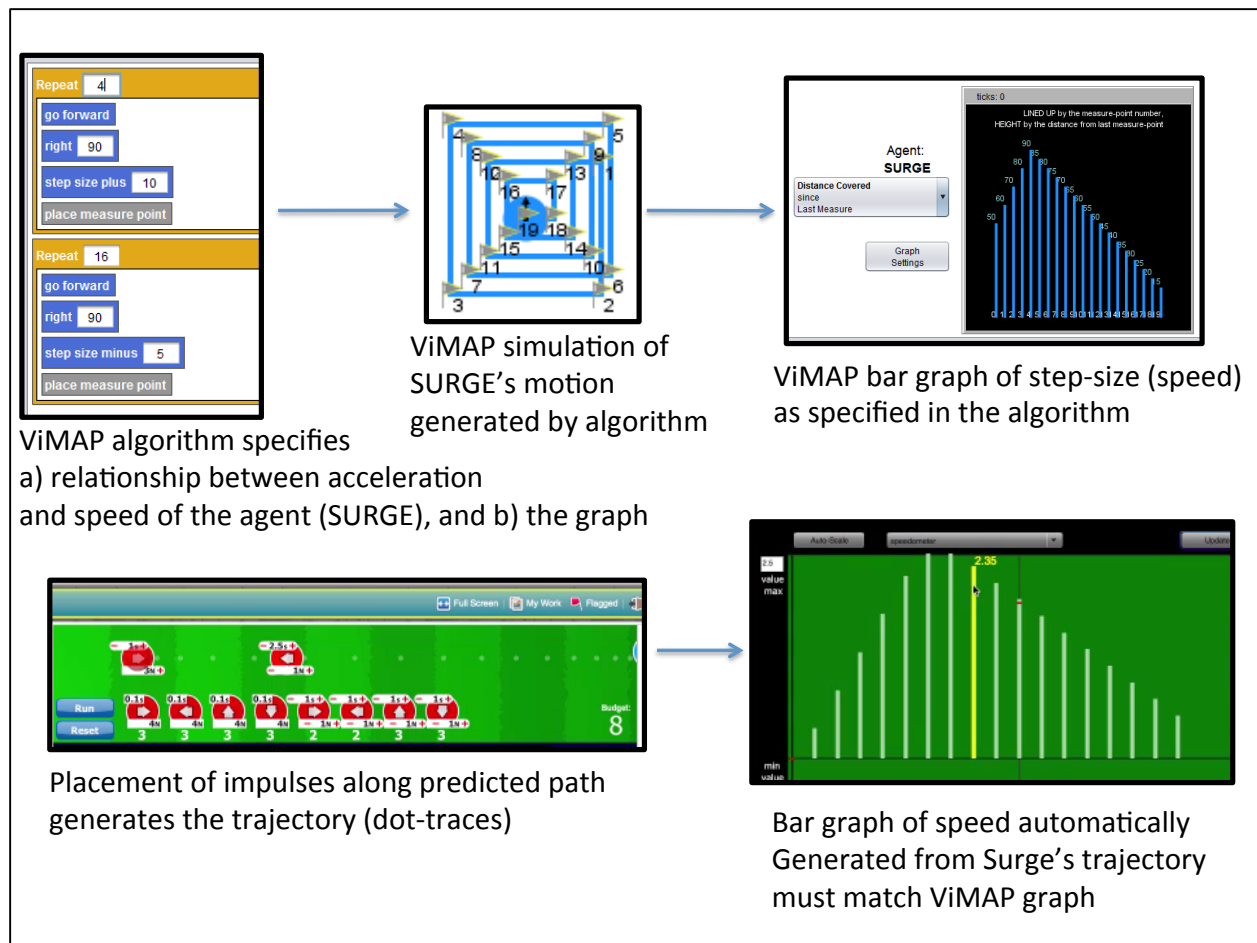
Repeat 4
go forward
right 90
step size plus 10
place measure point
Repeat 16
go forward
right 90
step size minus 5
place measure point

ViMAP algorithm specifies
a) relationship between acceleration and speed of the agent (SURGE), and b) the graph

4 5 8 9 12 13 1 16 17 19 18 15 14 11 10 7 6 3 2

ViMAP simulation of SURGE's motion generated by algorithm

Agent:
SURGE
Distance Covered since Last Measure
Graph Settings
ticks: 0
LINED UP by the measure-point number, HEIGHT by the distance from last measure-point
50 60 70 80 90 85 80 75 70 65 60 55 50 45 40 35 30 25 20 15
0 1 2 3 4 5 6 7 8 9 10 11 12 13 14 15 16 17 18 19

ViMAP bar graph of step-size (speed) as specified in the algorithm

Full Screen My Work Flagged
1s 3N 2.5s 1N
Run
Reset
0.1s 4N 0.1s 4N 0.1s 4N 0.1s 4N 1s 1N 1s 1N 1s 1N 1s 1N
3 3 3 3 2 2 3 3
Budget: 8

Placement of impulses along predicted path generates the trajectory (dot-traces)

Auto-Scale speedometer Update
2.5 value max
2.35
min value

Bar graph of speed automatically Generated from Surge's trajectory must match ViMAP graph